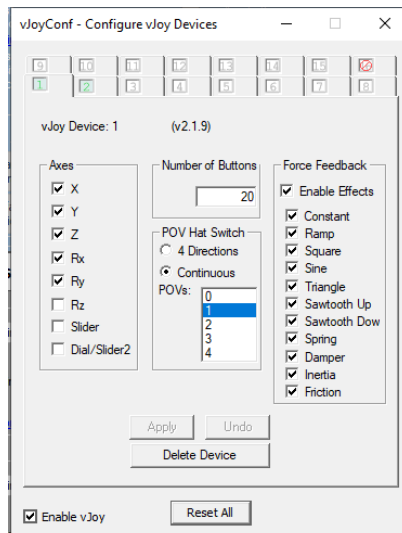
vJoyConf - Configure vJoy Devices

9 10 11 12 13 14 15
1 2 3 4 5 6 7 8

vJoy Device: 1 (v2.1.9)

Axes
X
Y
Z
Rx
Ry
Rz
Slider
Dial/Slider2

Number of Buttons
20

POV Hat Switch
4 Directions
Continuous
POVs:
0
1
2
3
4

Force Feedback
Enable Effects
Constant
Ramp
Square
Sine
Triangle
Sawtooth Up
Sawtooth Dow
Spring
Damper
Inertia
Friction

Apply
Undo
Delete Device

Enable vJoy
Reset All